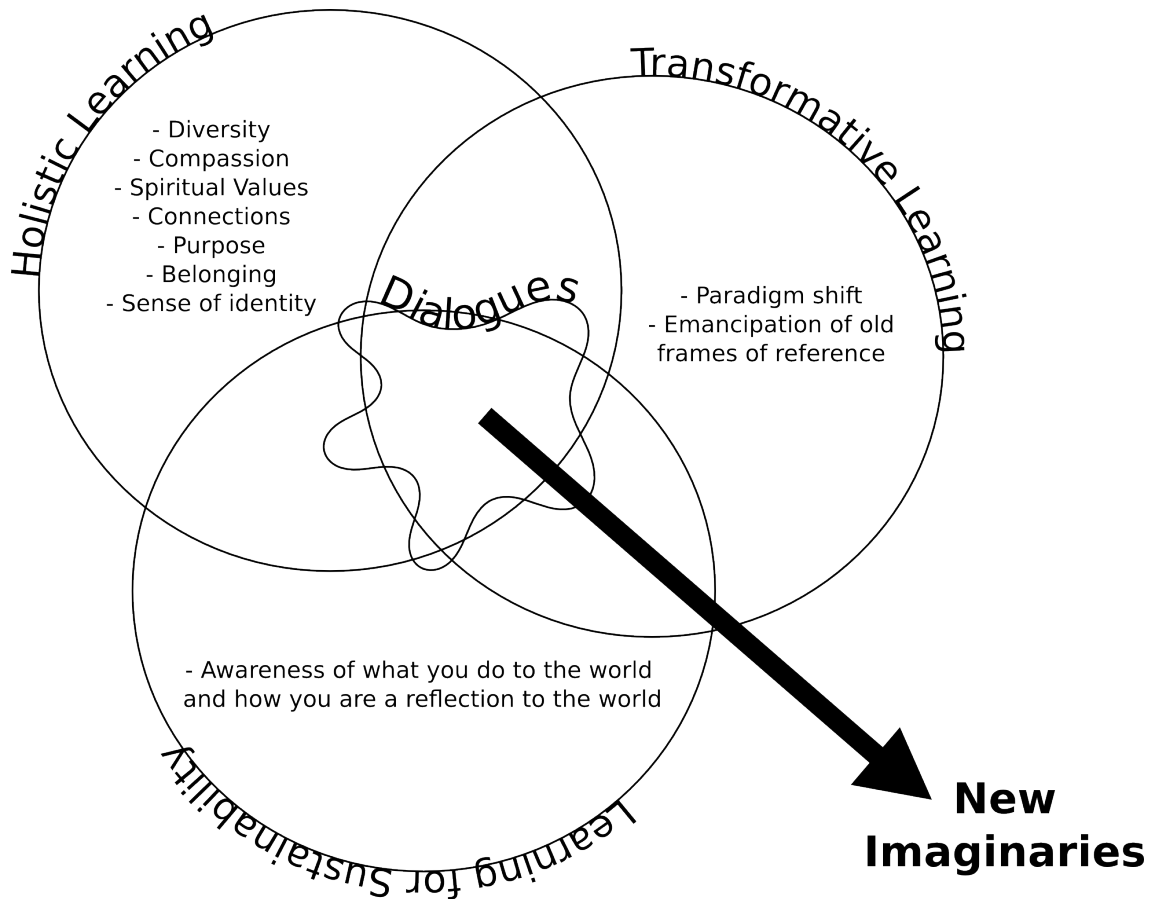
Holistic Learning

- Diversity
- Compassion
- Spiritual Values
- Connections
- Purpose
- Belonging
- Sense of identity

Transformative Learning

- Paradigm shift
- Emancipation of old frames of reference

Dialogues

- Awareness of what you do to the world and how you are a reflection to the world

Learning for Sustainability

New Imaginaries